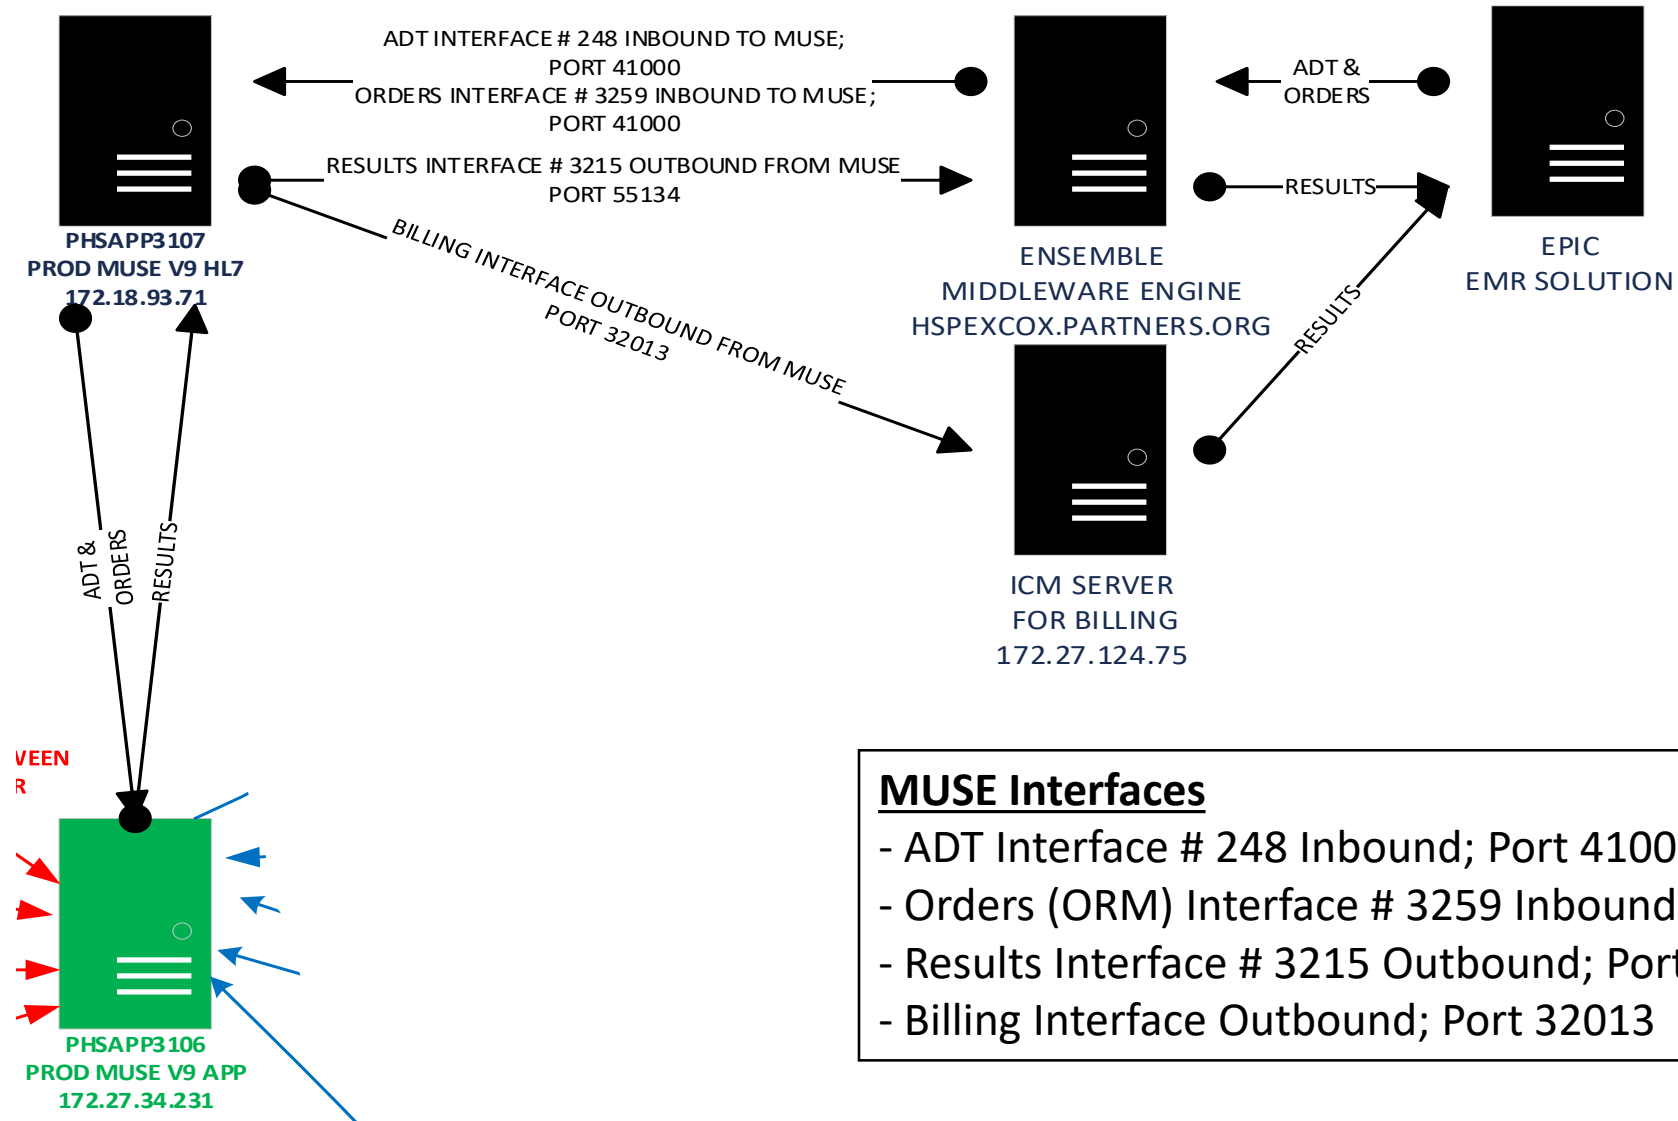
ADT INTERFACE # 248 INBOUND TO MUSE;
PORT 41000
ORDERS INTERFACE # 3259 INBOUND TO MUSE;
PORT 41000

ADT &
ORDERS

RESULTS INTERFACE # 3215 OUTBOUND FROM MUSE
PORT 55134

RESULTS

PHSAPP3107
PROD MUSE V9 HL7
172.18.93.71

BILLING INTERFACE OUTBOUND FROM MUSE
PORT 32013

ENSEMBLE
MIDDLEWARE ENGINE
HSPEXCOX.PARTNERS.ORG

EPIC
EMR SOLUTION

RESULTS

ADT &
ORDERS

RESULTS

ICM SERVER
FOR BILLING
172.27.124.75

VEEN
R

PHSAPP3106
PROD MUSE V9 APP
172.27.34.231

MUSE Interfaces
- ADT Interface # 248 Inbound; Port 4100
- Orders (ORM) Interface # 3259 Inbound
- Results Interface # 3215 Outbound; Port
- Billing Interface Outbound; Port 32013